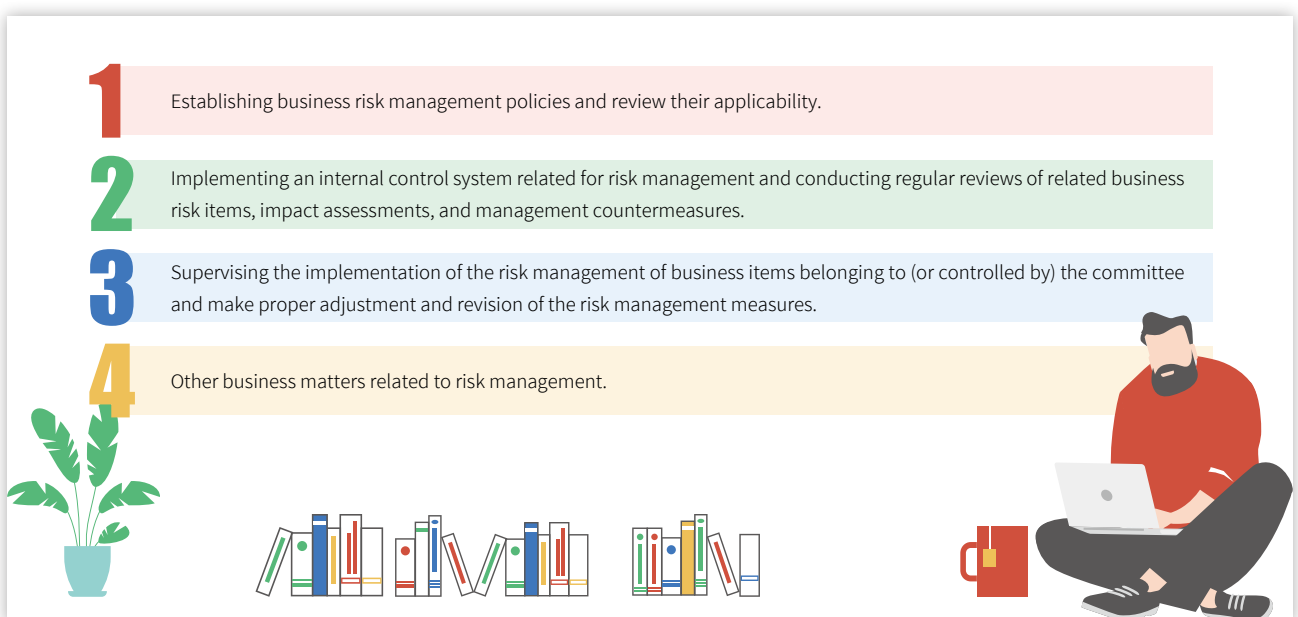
1 Establishing business risk management policies and review their applicability.

2 Implementing an internal control system related for risk management and conducting regular reviews of related business risk items, impact assessments, and management countermeasures.

3 Supervising the implementation of the risk management of business items belonging to (or controlled by) the committee and make proper adjustment and revision of the risk management measures.

4 Other business matters related to risk management.